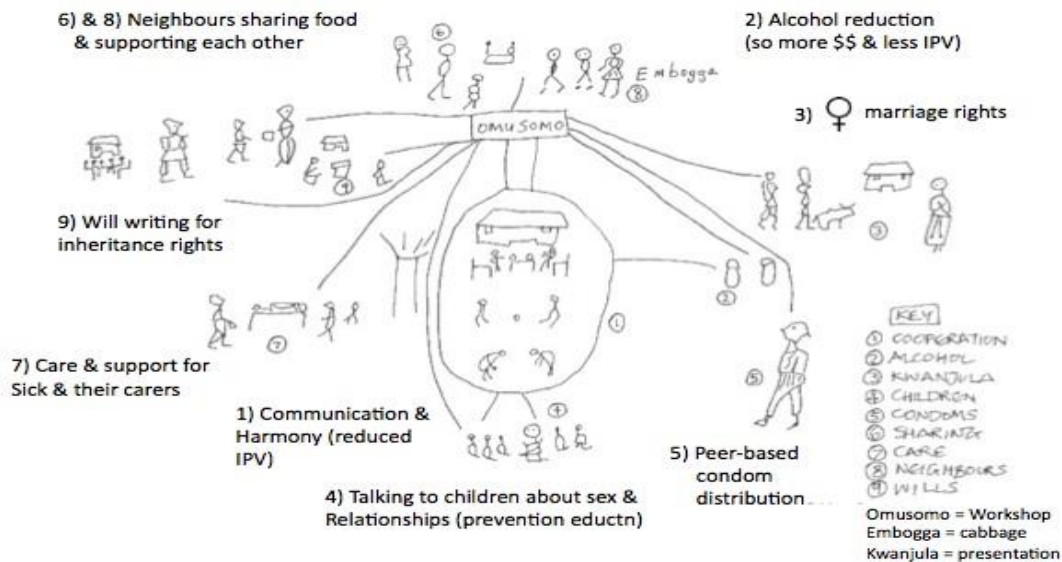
6) & 8) Neighbours sharing food & supporting each other

2) Alcohol reduction (so more $$ & less IPV)

⑥

Embogga ⑧

OMUSOMO

3) ♀ marriage rights

9) Will writing for inheritance rights

⑨

③

②

①

7) Care & support for Sick & their carers

⑦

⑤

④

1) Communication & Harmony (reduced IPV)

4) Talking to children about sex & Relationships (prevention eductn)

5) Peer-based condom distribution

KEY
① COOPERATION
② ALCOHOL
③ KWANJULA
④ CHILDREN
⑤ CONDOMS
⑥ SHARING
⑦ CARE
⑧ NEIGHBOURS
⑨ WILLS

Omusomo = Workshop
Embogga = cabbage
Kwanjula = presentation